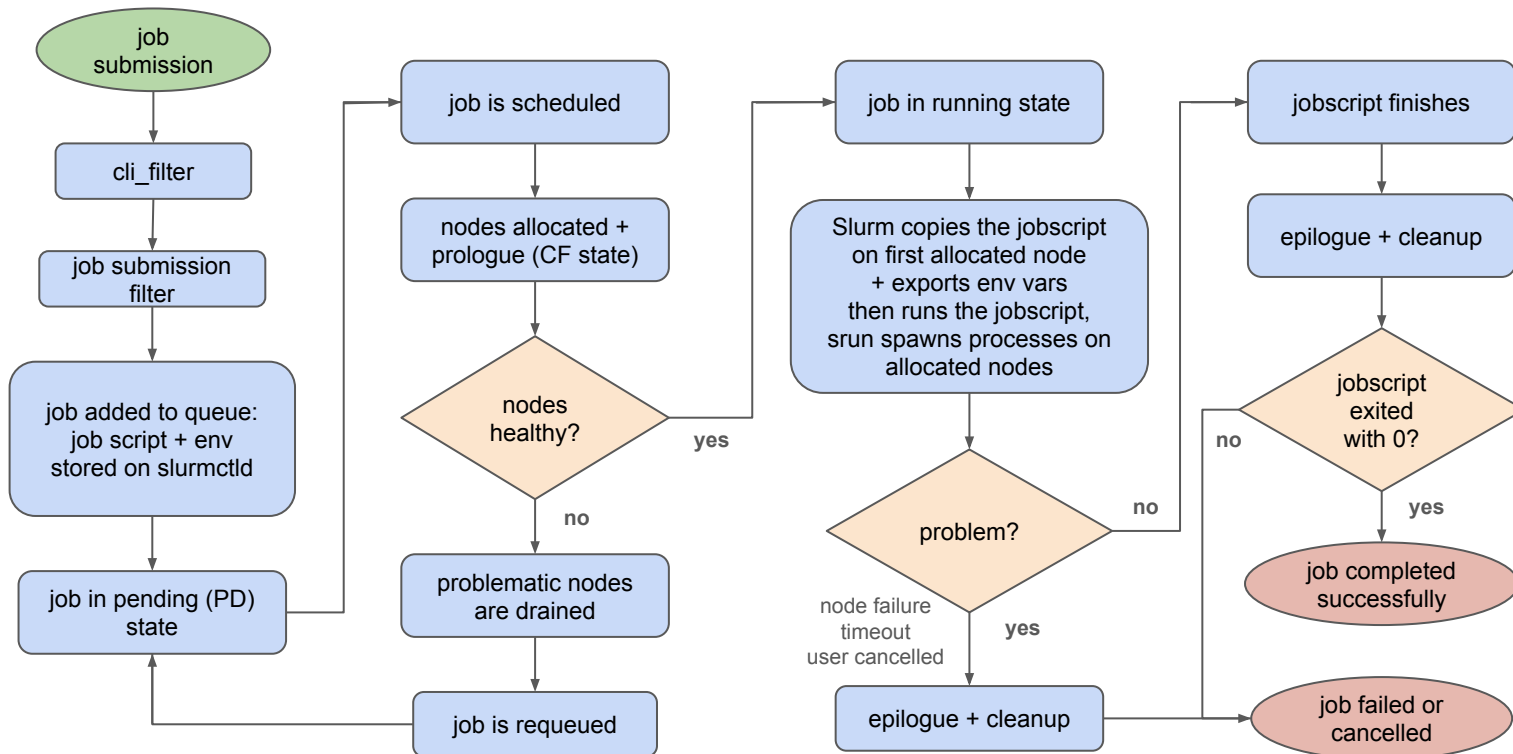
job submission

cli_filter

job submission filter

job added to queue: job script + env stored on slurmctld

job in pending (PD) state

job is scheduled

nodes allocated + prologue (CF state)

nodes healthy?

yes

no

problematic nodes are drained

job is requeued

job in running state

Slurm copies the jobscript on first allocated node + exports env vars then runs the jobscript, srun spawns processes on allocated nodes

problem?

no

yes

node failure
timeout
user cancelled

epilogue + cleanup

jobscript finishes

epilogue + cleanup

jobscript exited with 0?

no

yes

job completed successfully

job failed or cancelled